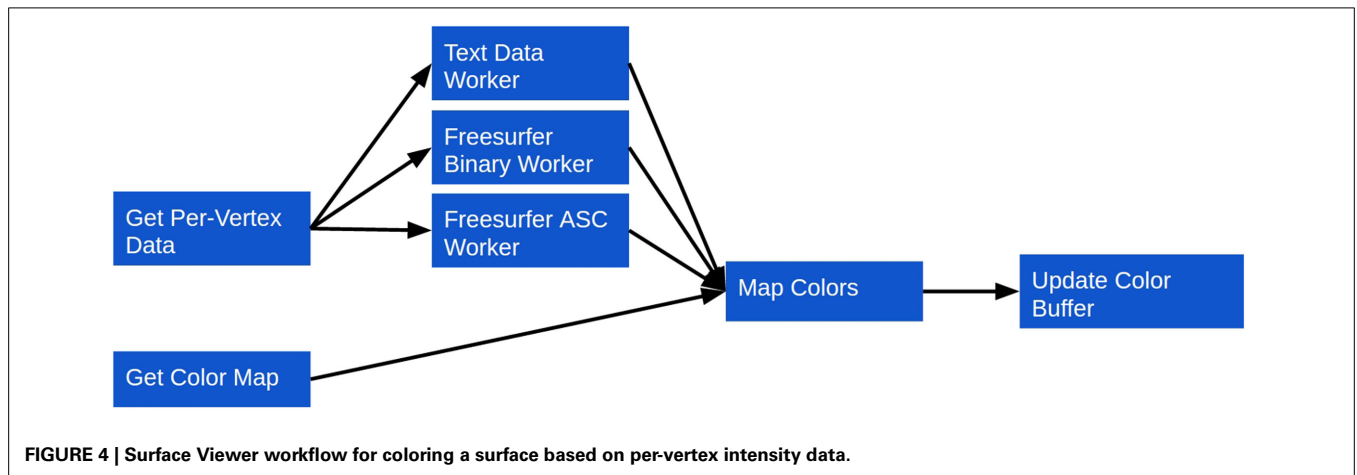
Text Data Worker

Freesurfer Binary Worker

Get Per-Vertex Data

Freesurfer ASC Worker

Map Colors

Update Color Buffer

Get Color Map

**FIGURE 4 | Surface Viewer workflow for coloring a surface based on per-vertex intensity data.**